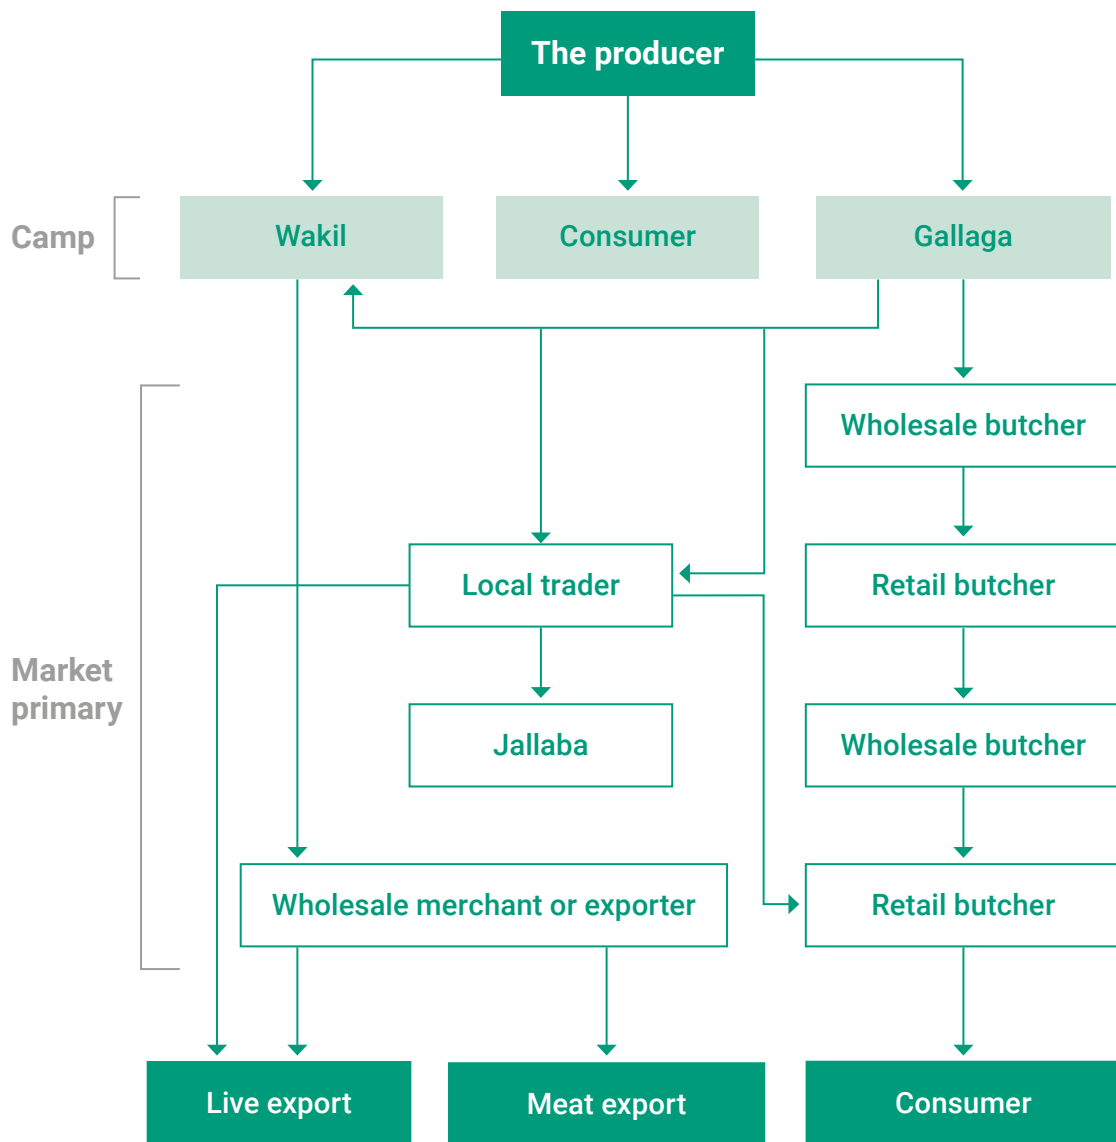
The producer

Camp

Wakil

Consumer

Gallaga

Market primary

Wholesale butcher

Local trader

Retail butcher

Jallaba

Wholesale butcher

Wholesale merchant or exporter

Retail butcher

Live export

Meat export

Consumer